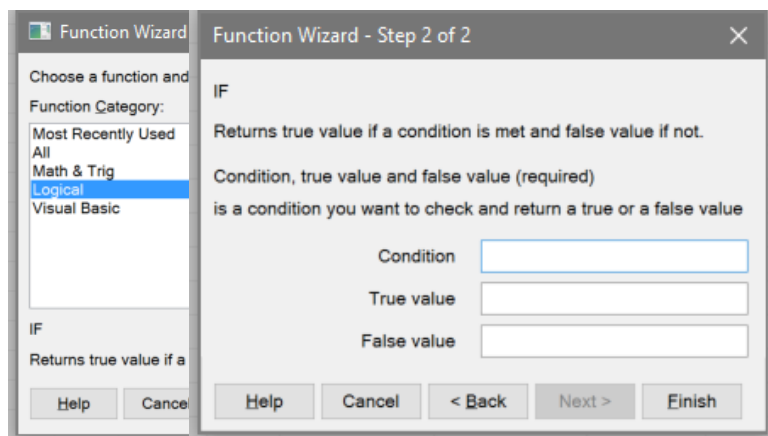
Function Wizard

Choose a function and

Function Category:

Most Recently Used
All
Math & Trig
Logical
Visual Basic

IF

Returns true value if a

Help

Cance

Function Wizard - Step 2 of 2

×

IF

Returns true value if a condition is met and false value if not.

Condition, true value and false value (required)

is a condition you want to check and return a true or a false value

Condition

True value

False value

Help

Cancel

< Back

Next >

Finish